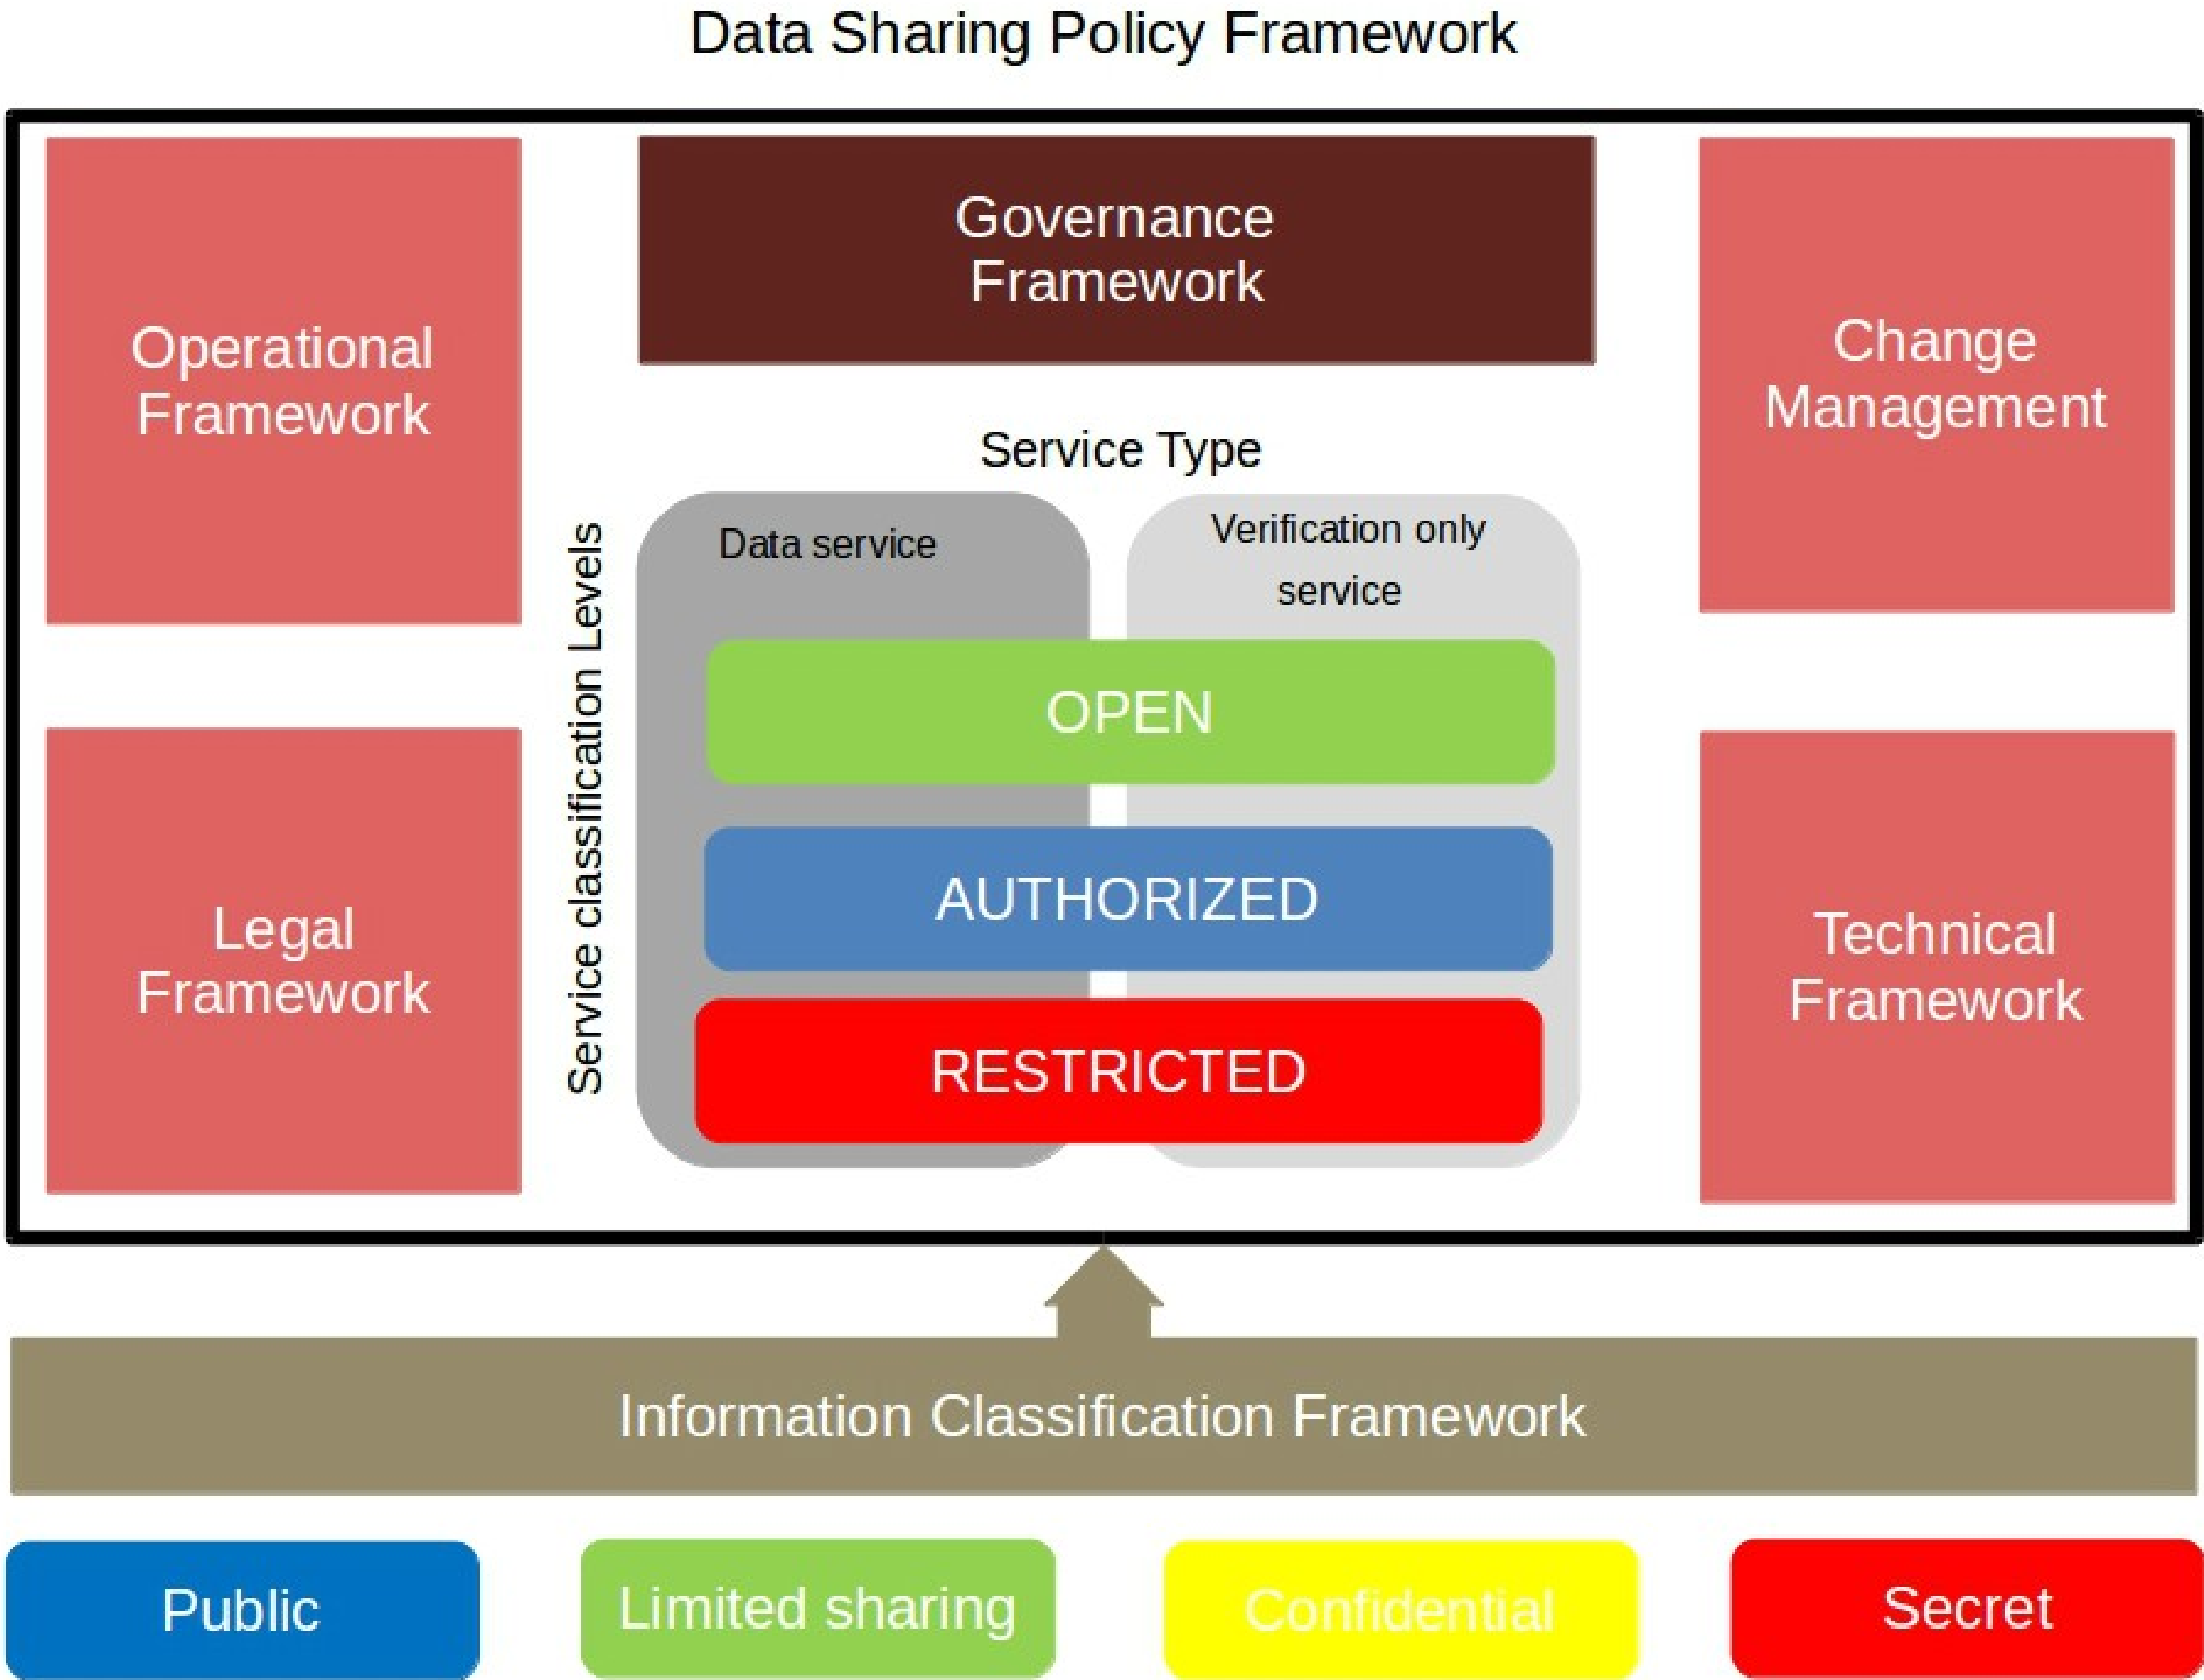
Data Sharing Policy Framework

Operational Framework

Governance Framework

Change Management

Service Type

Service classification Levels

Data service

Verification only service

OPEN

AUTHORIZED

RESTRICTED

Legal Framework

Technical Framework

Information Classification Framework

Public

Limited sharing

Confidential

Secret